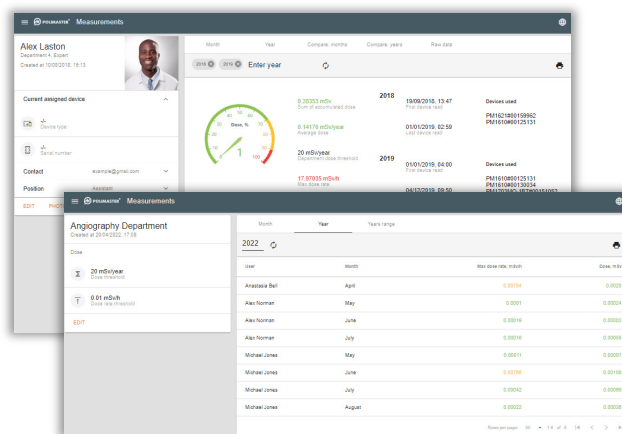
POLIMASTER Measurements

Alex Laston
Department 4, Expert
Created at 10/09/2018, 16:13

Current assigned device

Device type

Serial number

Contact example@gmail.com

Position Assistant

EDIT PHOTO

Month Year Compare: months Compare: years Raw data

2018 2019 Enter year

Dose, %
1
0 20 40 60 80 100

2018
0.20353 mSv
Sum of accumulated dose
19/09/2018, 13:47
First device read
Devices used
PM1621#00159962
PM1610#00125131

0.14176 mSv/year
Average dose
01/01/2019, 02:59
Last device read

20 mSv/year
Department dose threshold

2019
01/01/2019, 04:00
First device read
Devices used
PM1610#00125131
PM1610#00130034

17.97035 mSv/h
Max dose rate
04/12/2019, 09:50
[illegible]

POLIMASTER Measurements

Angiography Department
Created at 20/04/2022, 17:08

Dose

20 mSv/year
Dose threshold

0.01 mSv/h
Dose rate threshold

EDIT

Month Year Years range

2022

| User | Month | Max dose rate, mSv/h | Dose, mSv |
|---|---|---|---|
| Anastasia Bell | April | 0.00194 | 0.0029 |
| Alex Norman | May | 0.0001 | 0.00024 |
| Alex Norman | June | 0.00018 | 0.00003 |
| Alex Norman | July | 0.00016 | 0.00005 |
| Michael Jones | May | 0.00011 | 0.00007 |
| Michael Jones | June | 0.00166 | 0.00168 |
| Michael Jones | July | 0.00042 | 0.00005 |
| Michael Jones | August | 0.00022 | 0.00038 |

Rows per page: 20 1-8 of 8